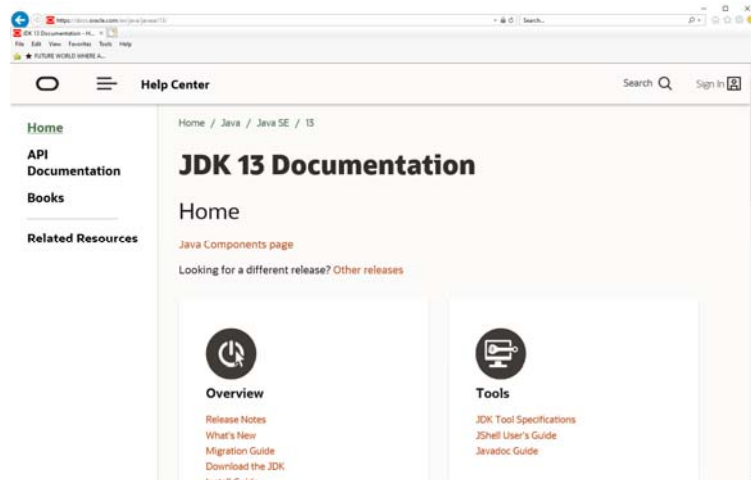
https://docs.oracle.com/en/java/javase/13/
Search...
JDK 13 Documentation - H... ×
File Edit View Favorites Tools Help
FUTURE WORLD WHERE A...

Help Center
Search
Sign In

Home
API Documentation
Books
Related Resources

Home / Java / Java SE / 13

JDK 13 Documentation

Home

Java Components page

Looking for a different release? Other releases

Overview
Release Notes
What's New
Migration Guide
Download the JDK
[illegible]

Tools
JDK Tool Specifications
JShell User's Guide
Javadoc Guide